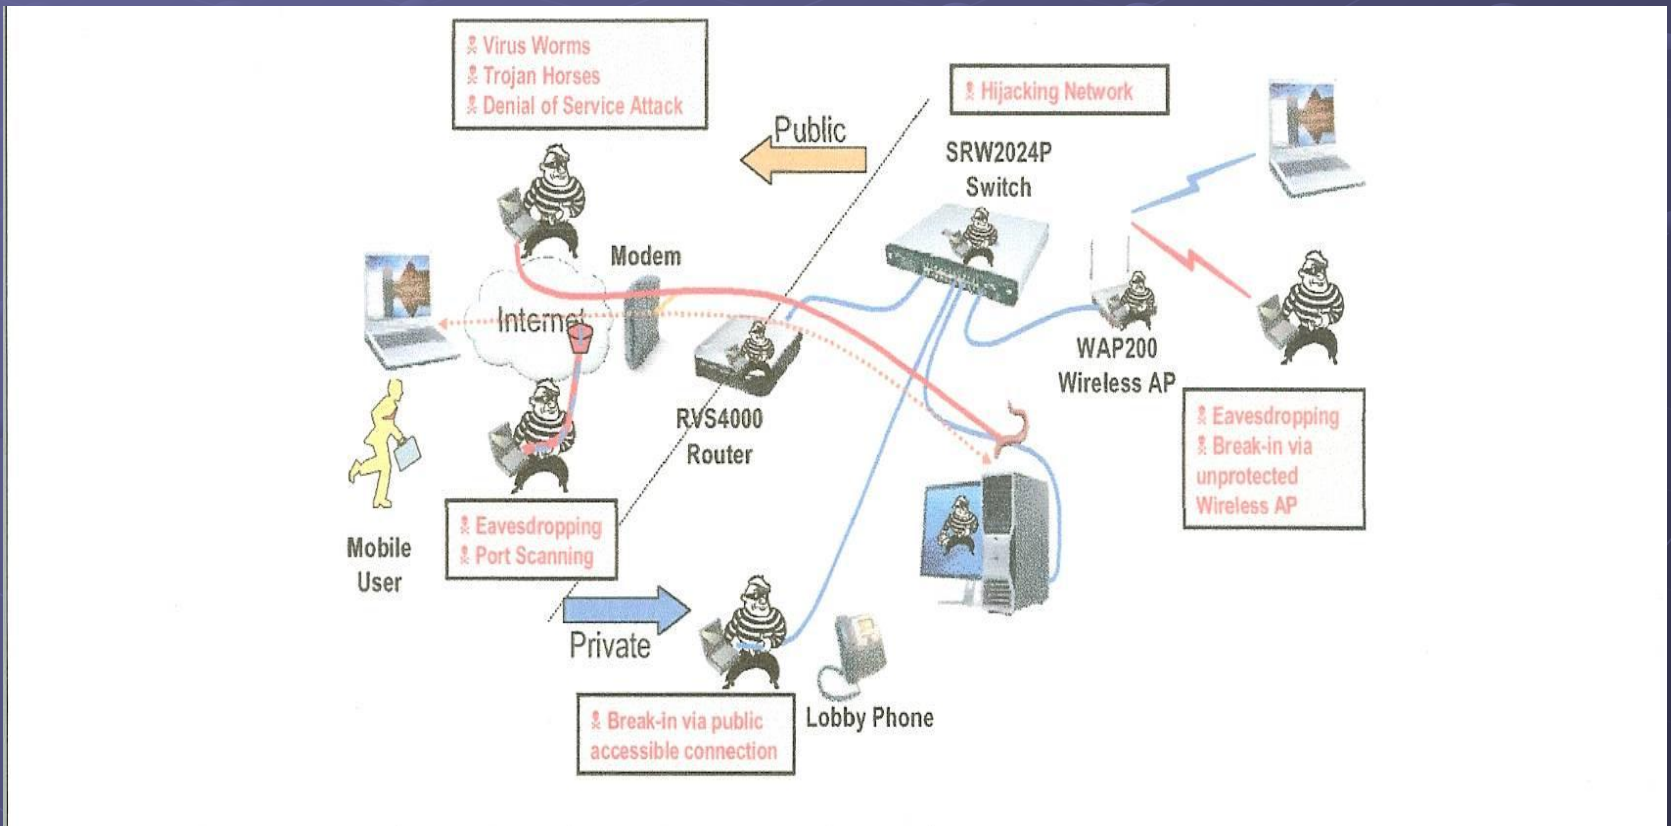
Virus Worms
Trojan Horses
Denial of Service Attack

Public

Hijacking Network

SRW2024P Switch

Modem

Internet

RVS4000 Router

WAP200 Wireless AP

Eavesdropping
Break-in via unprotected Wireless AP

Mobile User

Eavesdropping
Port Scanning

Private

Lobby Phone

Break-in via public accessible connection